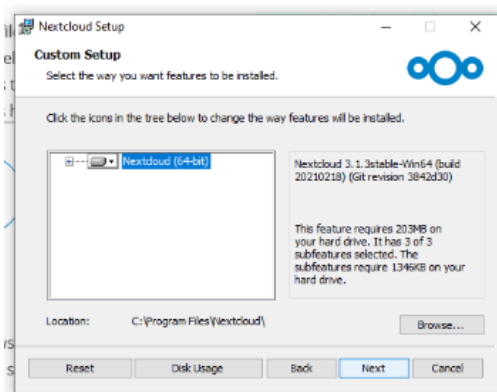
Nextcloud Setup

Custom Setup
Select the way you want features to be installed.

Click the icons in the tree below to change the way features will be installed.

Nextcloud (64-bit)

Nextcloud 3.1.3stable-Win64 (build 20210218) (Git revision 3842d30)

This feature requires 203MB on your hard drive. It has 3 of 3 subfeatures selected. The subfeatures require 1346KB on your hard drive.

Location: C:\Program Files\Nextcloud\

Browse...

Reset Disk Usage Back Next Cancel